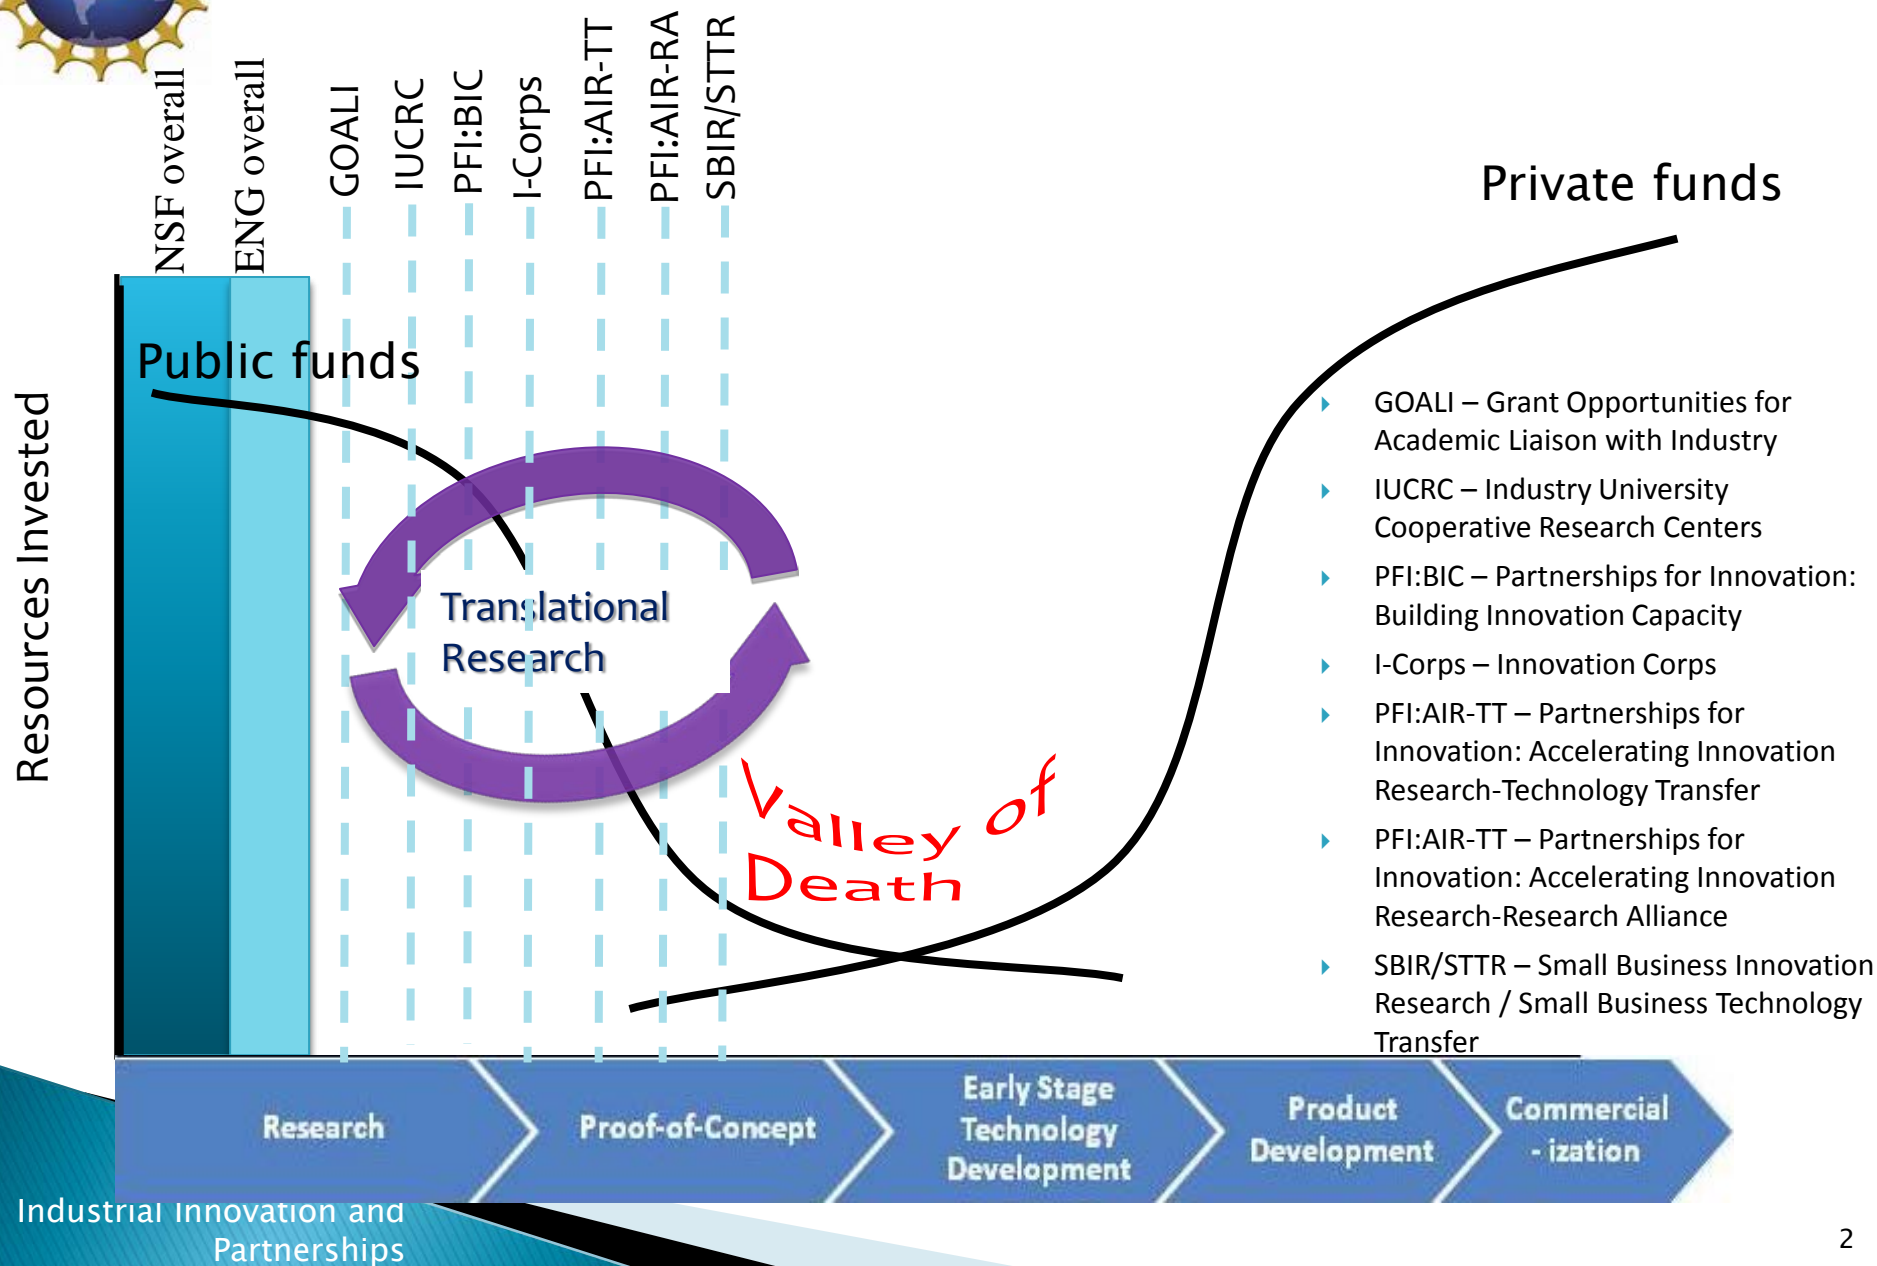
NSF overall
ENG overall
GOALI
IUCRC
PFI:BIC
I-Corps
PFI:AIR-TT
PFI:AIR-RA
SBIR/STTR

Private funds

Public funds

Resources Invested

Translational Research

Valley of Death

GOALI – Grant Opportunities for Academic Liaison with Industry

IUCRC – Industry University Cooperative Research Centers

PFI:BIC – Partnerships for Innovation: Building Innovation Capacity

I-Corps – Innovation Corps

PFI:AIR-TT – Partnerships for Innovation: Accelerating Innovation Research-Technology Transfer

PFI:AIR-TT – Partnerships for Innovation: Accelerating Innovation Research-Research Alliance

SBIR/STTR – Small Business Innovation Research / Small Business Technology Transfer

Research
Proof-of-Concept
Early Stage Technology Development
Product Development
Commercial - ization

Industrial Innovation and Partnerships

2